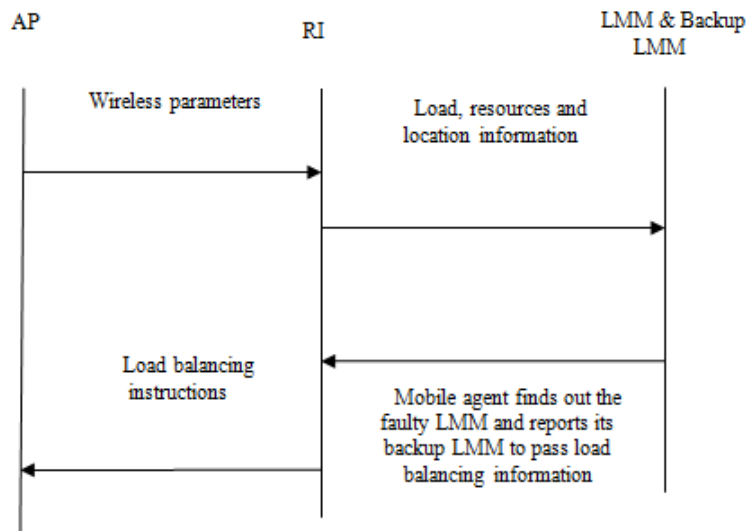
AP

RI

LMM & Backup LMM

Wireless parameters

Load, resources and location information

Load balancing instructions

Mobile agent finds out the faulty LMM and reports its backup LMM to pass load balancing information